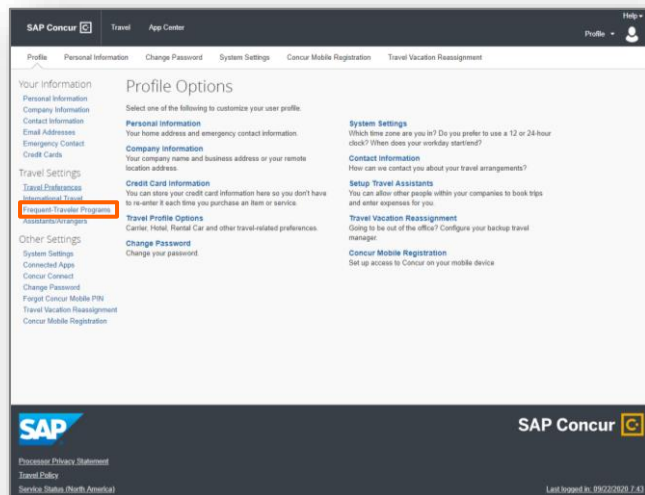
SAP Concur C Travel App Center

Help ▾

Profile ▾

Profile Personal Information Change Password System Settings Concur Mobile Registration Travel Vacation Reassignment

Your Information
Personal Information
Company Information
Contact Information
Email Addresses
Emergency Contact
Credit Cards

Travel Settings
Travel Preferences
International Travel
Frequent-Traveler Programs
Assistants/Arrangers

Other Settings
System Settings
Connected Apps
Concur Connect
Change Password
Forgot Concur Mobile PIN
Travel Vacation Reassignment
Concur Mobile Registration

Profile Options

Select one of the following to customize your user profile.

Personal Information
Your home address and emergency contact information.

Company Information
Your company name and business address or your remote location address.

Credit Card Information
You can store your credit card information here so you don't have to re-enter it each time you purchase an item or service.

Travel Profile Options
Carrier, Hotel, Rental Car and other travel-related preferences.

Change Password
Change your password.

System Settings
Which time zone are you in? Do you prefer to use a 12 or 24-hour clock? When does your workday start/end?

Contact Information
How can we contact you about your travel arrangements?

Setup Travel Assistants
You can allow other people within your companies to book trips and enter expenses for you.

Travel Vacation Reassignment
Going to be out of the office? Configure your backup travel manager.

Concur Mobile Registration
Set up access to Concur on your mobile device

SAP

SAP Concur C

Processor Privacy Statement
Travel Policy
Service Status (North America)

Last logged in: 09/22/2020 7:43